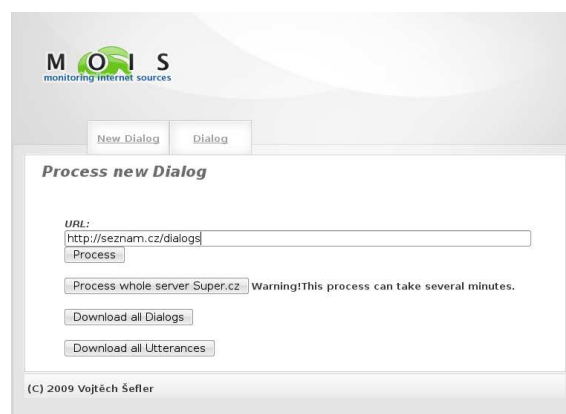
M O I S
monitoring internet sources

New Dialog
Dialog

Process new Dialog

URL:
http://seznam.cz/dialogs
Process

Process whole server Super.cz Warning!This process can take several minutes.

Download all Dialogs

Download all Utterances

(C) 2009 Vojtěch Šefler